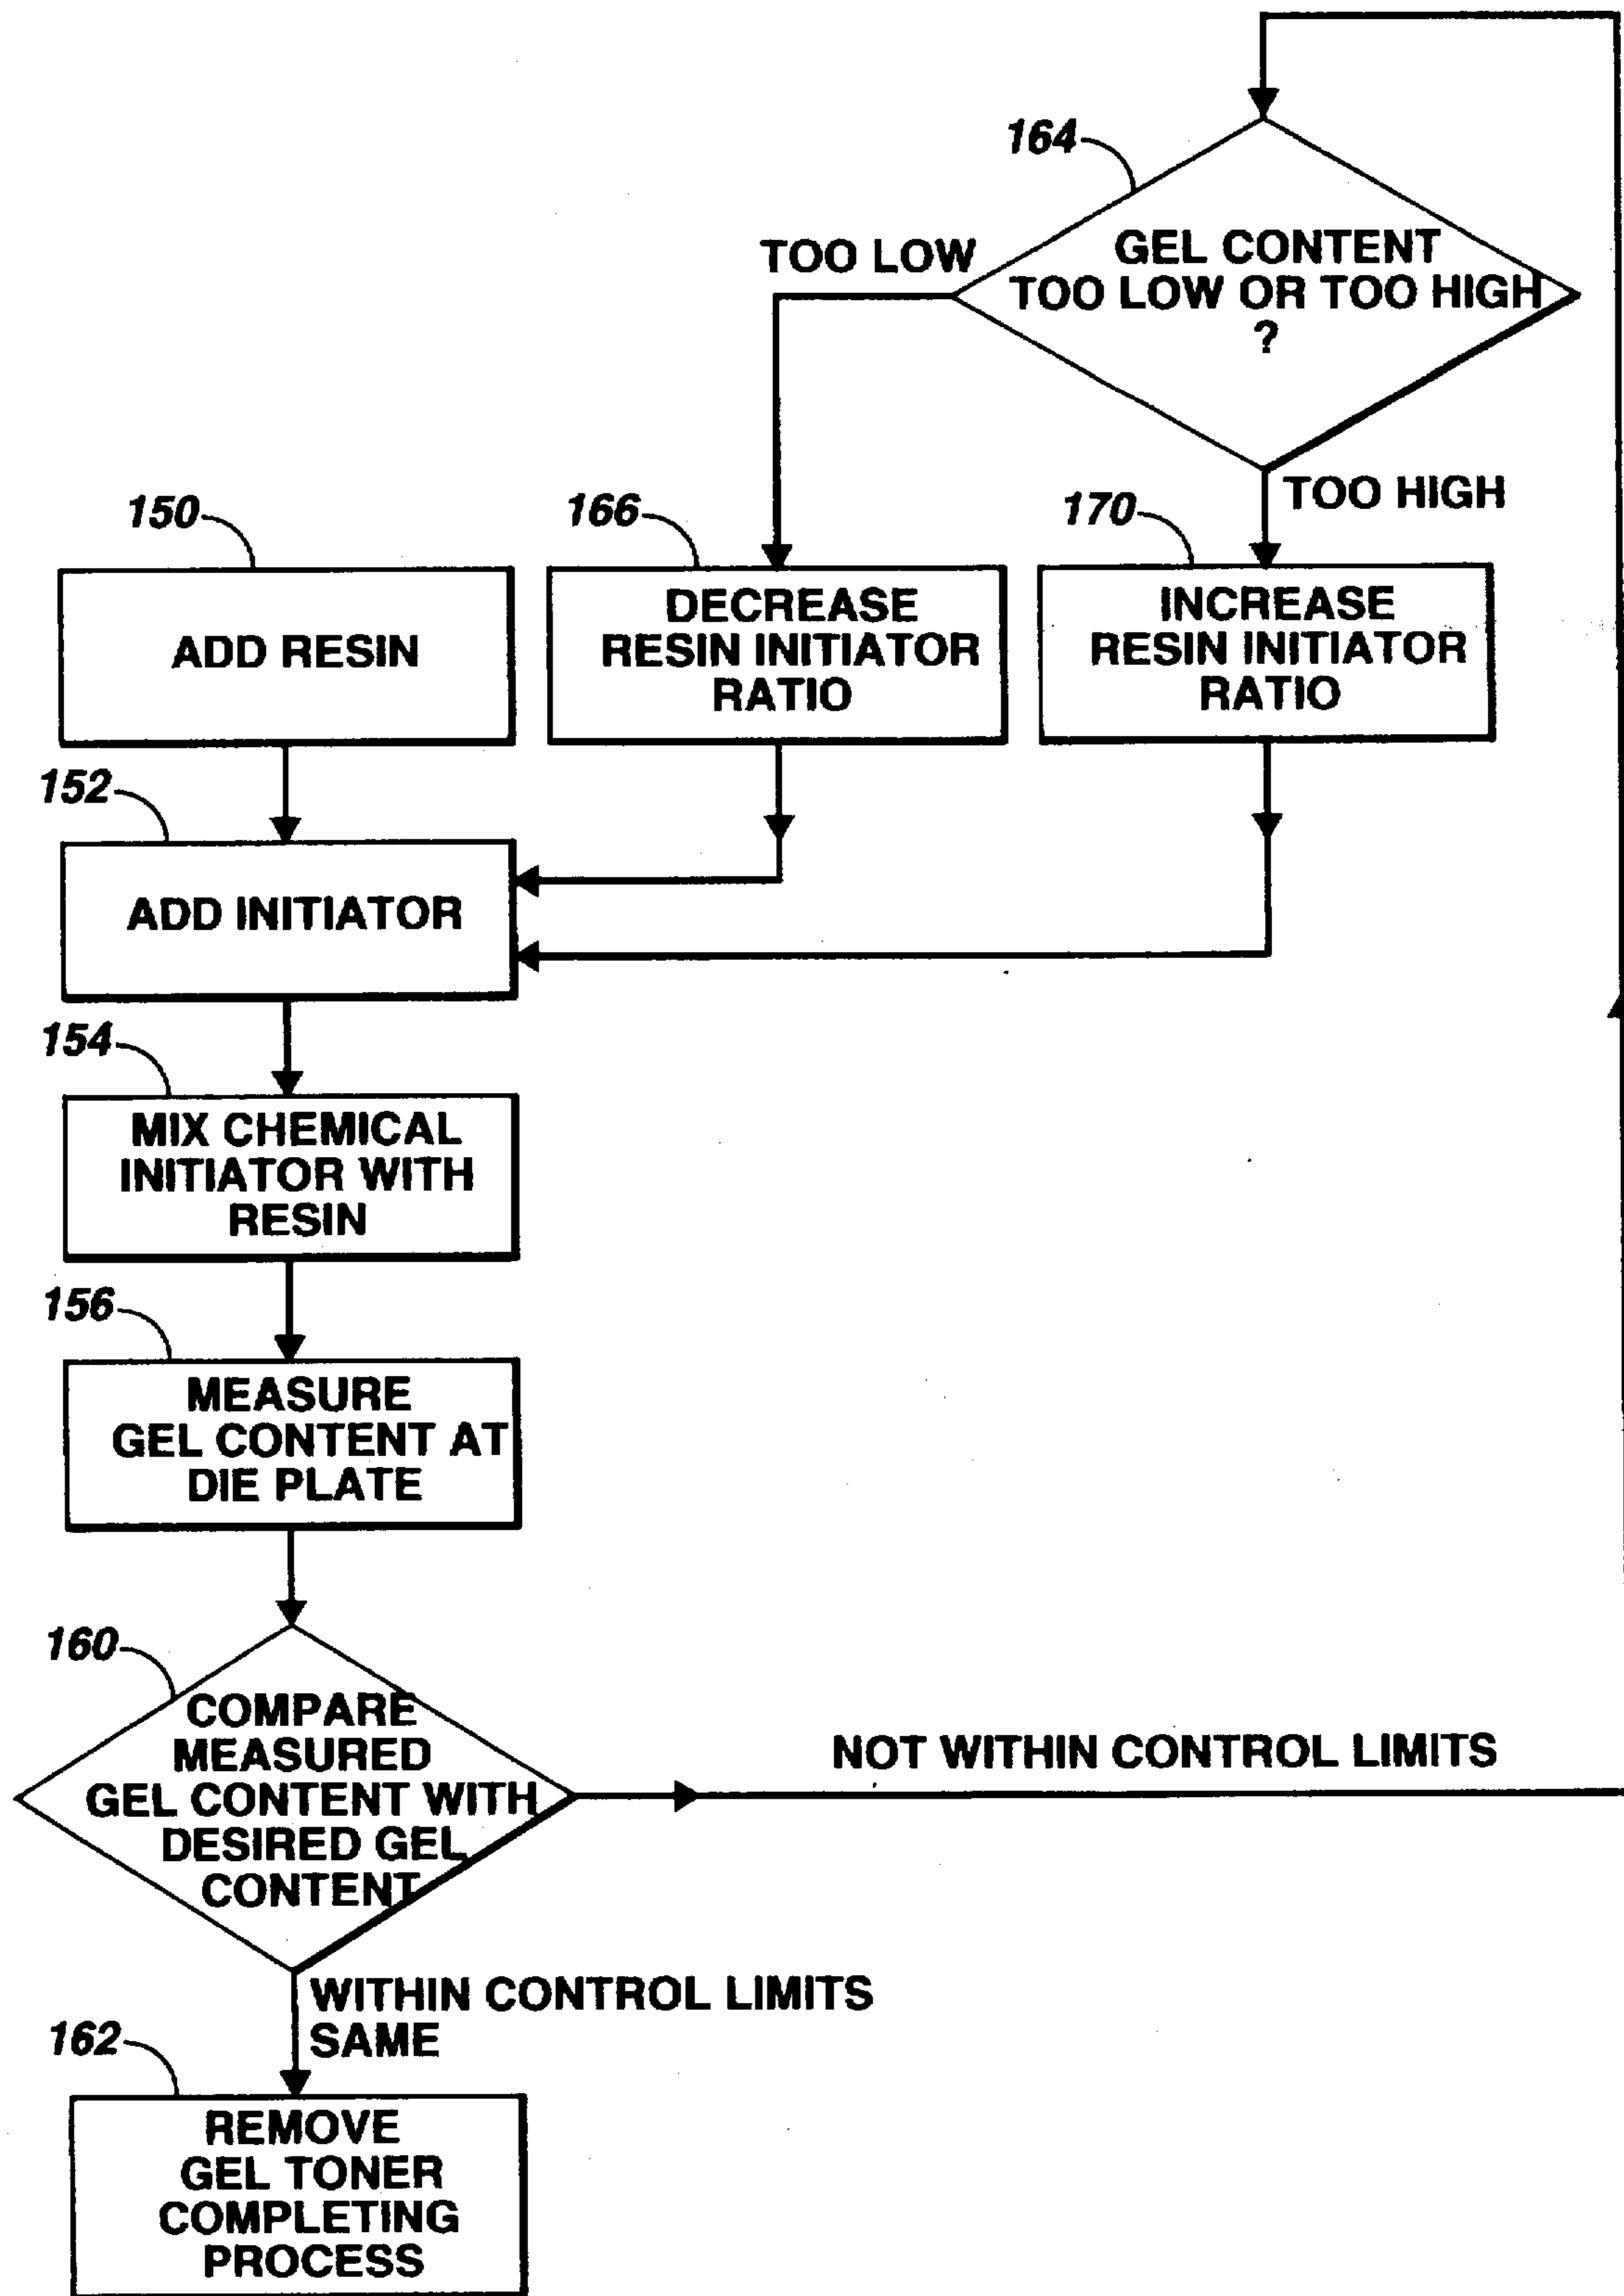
164
GEL CONTENT TOO LOW OR TOO HIGH ?

TOO LOW

TOO HIGH

150
ADD RESIN

166
DECREASE RESIN INITIATOR RATIO

170
INCREASE RESIN INITIATOR RATIO

152
ADD INITIATOR

154
MIX CHEMICAL INITIATOR WITH RESIN

156
MEASURE GEL CONTENT AT DIE PLATE

160
COMPARE MEASURED GEL CONTENT WITH DESIRED GEL CONTENT

NOT WITHIN CONTROL LIMITS

WITHIN CONTROL LIMITS SAME

162
REMOVE GEL TONER COMPLETING PROCESS